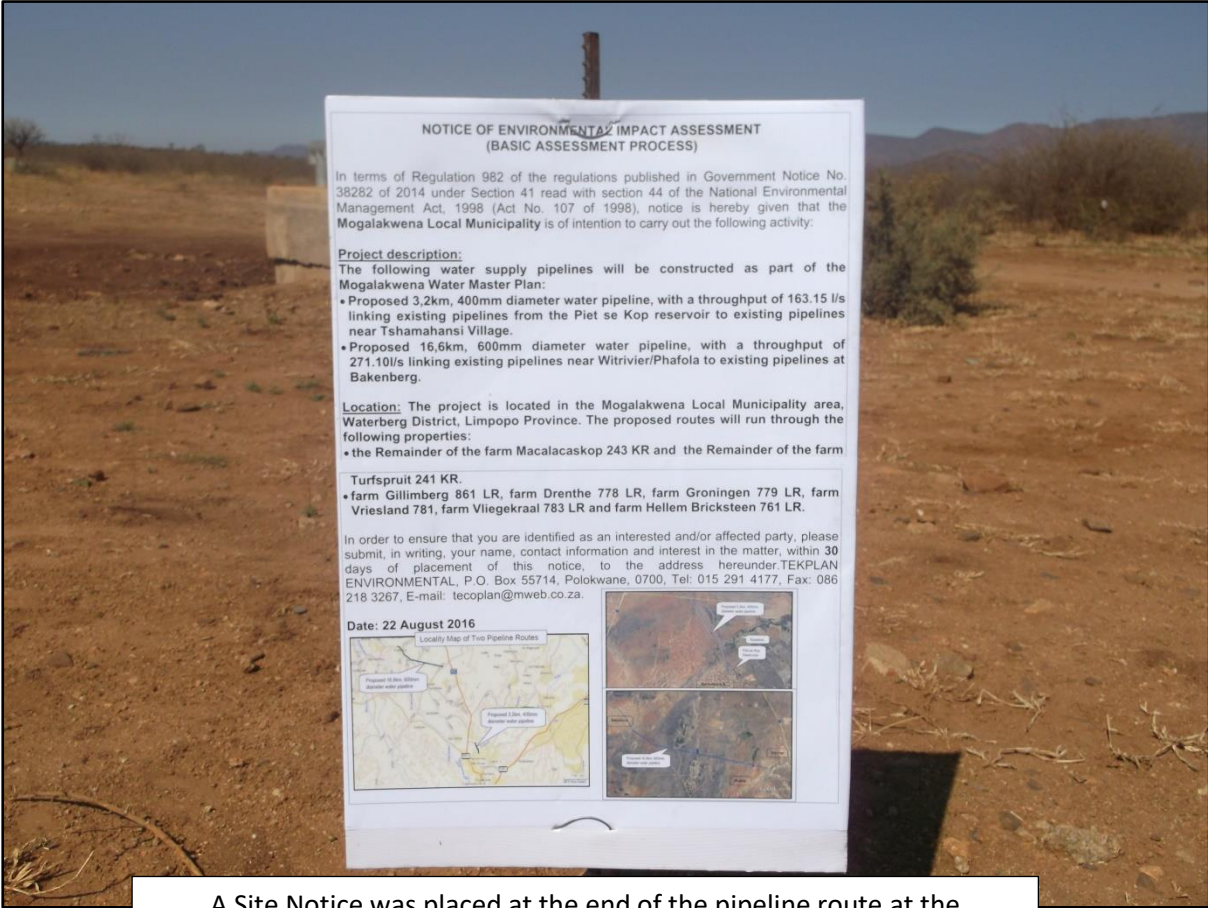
NOTICE OF ENVIRONMENTAL IMPACT ASSESSMENT
(BASIC ASSESSMENT PROCESS)

In terms of Regulation 982 of the regulations published in Government Notice No. 38282 of 2014 under Section 41 read with section 44 of the National Environmental Management Act, 1998 (Act No. 107 of 1998), notice is hereby given that the **Mogalakwena Local Municipality** is of intention to carry out the following activity:

Project description:
The following water supply pipelines will be constructed as part of the Mogalakwena Water Master Plan:
• Proposed 3,2km, 400mm diameter water pipeline, with a throughput of 163.15 l/s linking existing pipelines from the Piet se Kop reservoir to existing pipelines near Tshamahansi Village.
• Proposed 16,6km, 600mm diameter water pipeline, with a throughput of 271.10l/s linking existing pipelines near Witrivier/Phafola to existing pipelines at Bakenberg.

Location: The project is located in the Mogalakwena Local Municipality area, Waterberg District, Limpopo Province. The proposed routes will run through the following properties:
• the Remainder of the farm Macalacaskop 243 KR and the Remainder of the farm Turfspruit 241 KR.
• farm Gillimberg 861 LR, farm Drenthe 778 LR, farm Groningen 779 LR, farm Vriesland 781, farm Vliegekraal 783 LR and farm Hellem Bricksteen 761 LR.

In order to ensure that you are identified as an interested and/or affected party, please submit, in writing, your name, contact information and interest in the matter, within **30** days of placement of this notice, to the address hereunder.TEKPLAN ENVIRONMENTAL, P.O. Box 55714, Polokwane, 0700, Tel: 015 291 4177, Fax: 086 218 3267, E-mail: tecoplan@mweb.co.za.

Date: 22 August 2016

Locality Map of Two Pipeline Routes
Proposed 16,6km, 600mm diameter water pipeline
Proposed 3,2km, 400mm diameter water pipeline
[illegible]

A Site Notice was placed at the end of the pipeline route at the